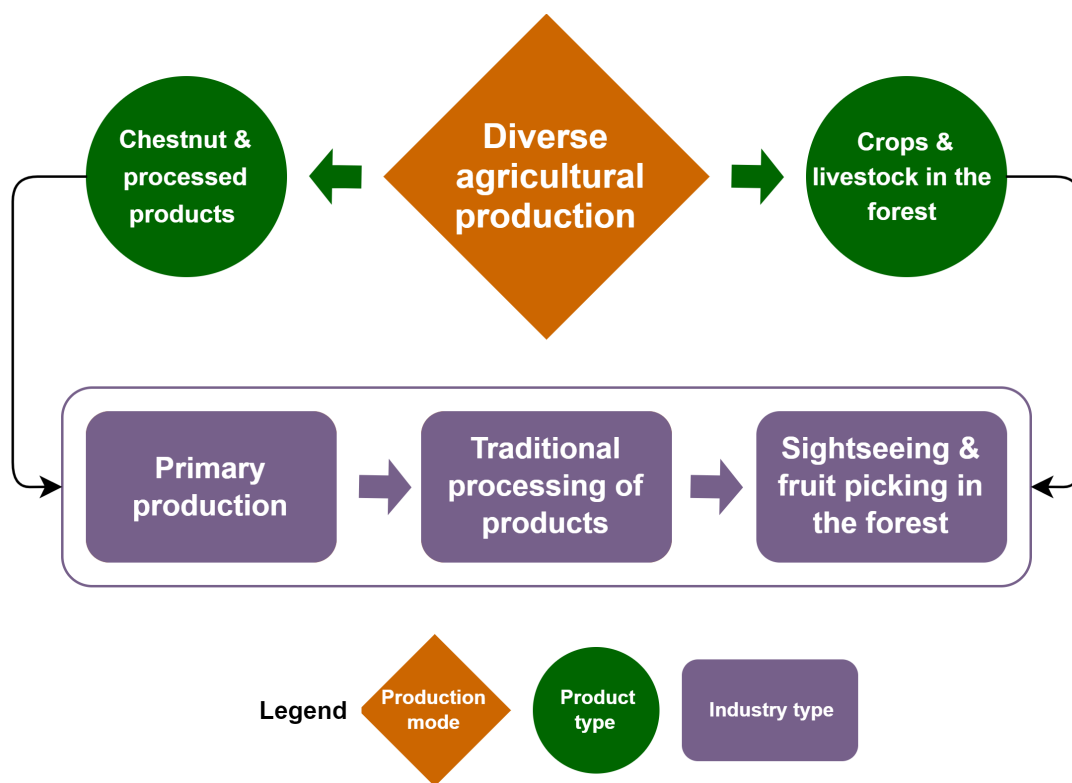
Chestnut & processed products

Diverse agricultural production

Crops & livestock in the forest

Primary production

Traditional processing of products

Sightseeing & fruit picking in the forest

Legend

Production mode

Product type

Industry type